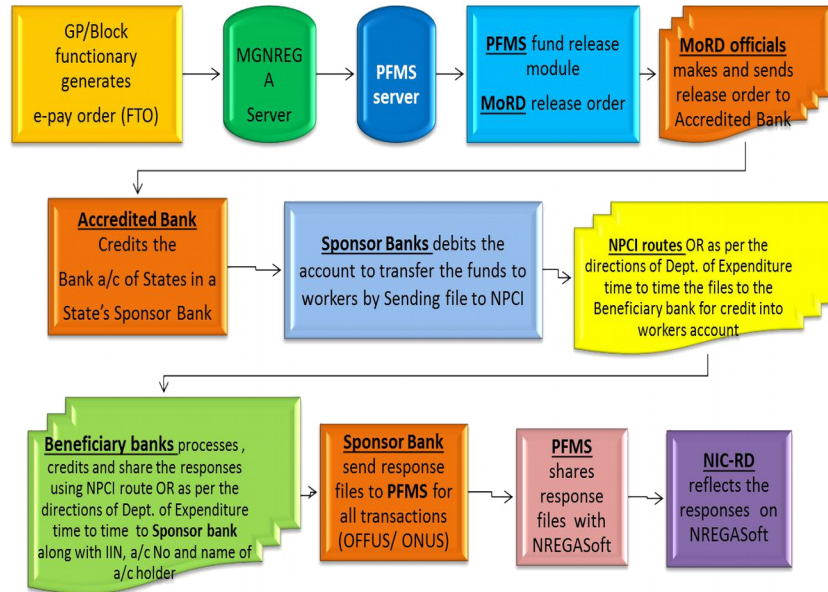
GP/Block functionary generates e-pay order (FTO)

MGNREG A Server

PFMS server

PFMS fund release module

MoRD release order

MoRD officials makes and sends release order to Accredited Bank

Accredited Bank Credits the Bank a/c of States in a State's Sponsor Bank

Sponsor Banks debits the account to transfer the funds to workers by Sending file to NPCI

NPCI routes OR as per the directions of Dept. of Expenditure time to time the files to the Beneficiary bank for credit into workers account

Beneficiary banks processes , credits and share the responses using NPCI route OR as per the directions of Dept. of Expenditure time to time to Sponsor bank along with IIN, a/c No and name of a/c holder

Sponsor Bank send response files to PFMS for all transactions (OFFUS/ ONUS)

PFMS shares response files with NREGASoft

NIC-RD reflects the responses on NREGASoft